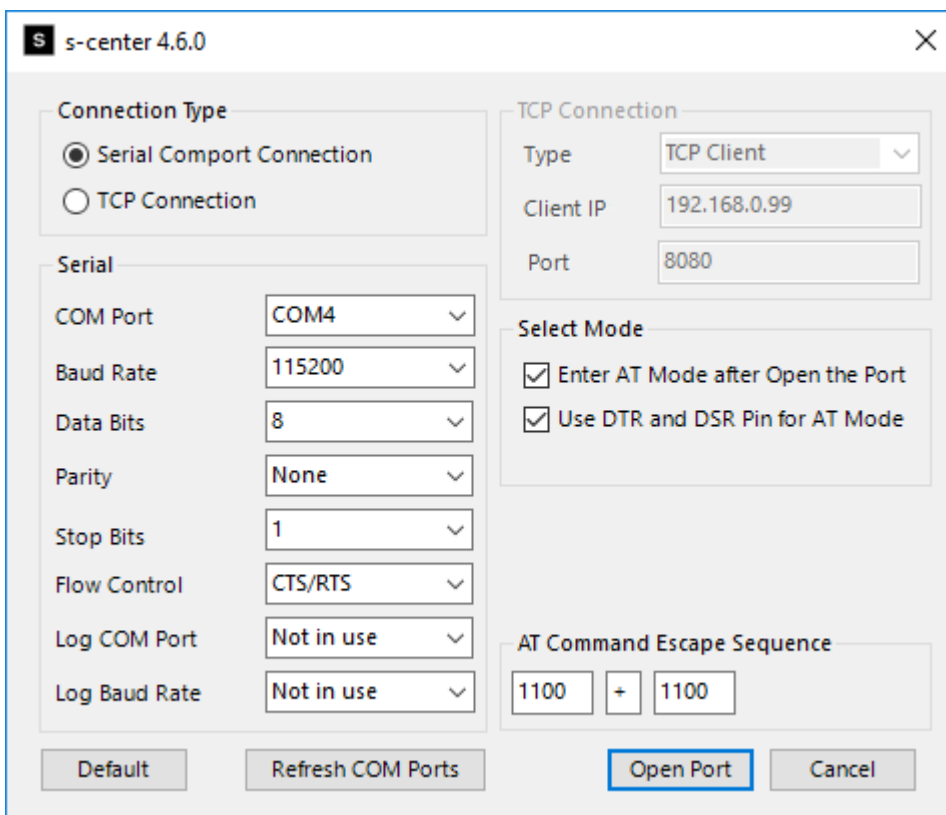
S s-center 4.6.0

Connection Type
Serial Comport Connection
TCP Connection

Serial
COM Port COM4
Baud Rate 115200
Data Bits 8
Parity None
Stop Bits 1
Flow Control CTS/RTS
Log COM Port Not in use
Log Baud Rate Not in use

TCP Connection
Type TCP Client
Client IP 192.168.0.99
Port 8080

Select Mode
Enter AT Mode after Open the Port
Use DTR and DSR Pin for AT Mode

AT Command Escape Sequence
1100 + 1100

Default
Refresh COM Ports
Open Port
Cancel